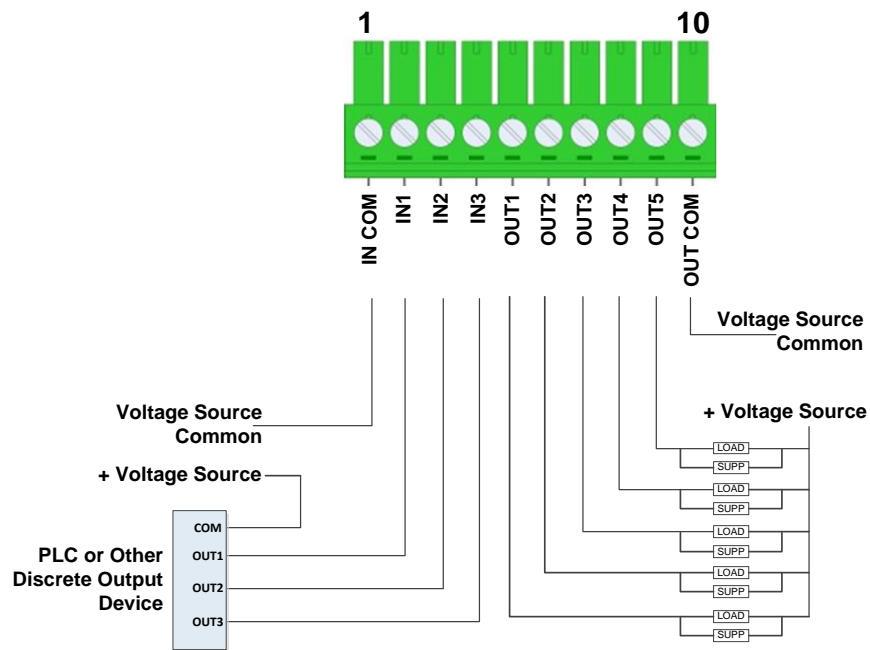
1
10

IN COM
IN1
IN2
IN3
OUT1
OUT2
OUT3
OUT4
OUT5
OUT COM

Voltage Source Common

Voltage Source Common

+ Voltage Source

+ Voltage Source

PLC or Other Discrete Output Device

COM
OUT1
OUT2
OUT3

LOAD
SUPP
LOAD
SUPP
LOAD
SUPP
LOAD
SUPP
LOAD
SUPP